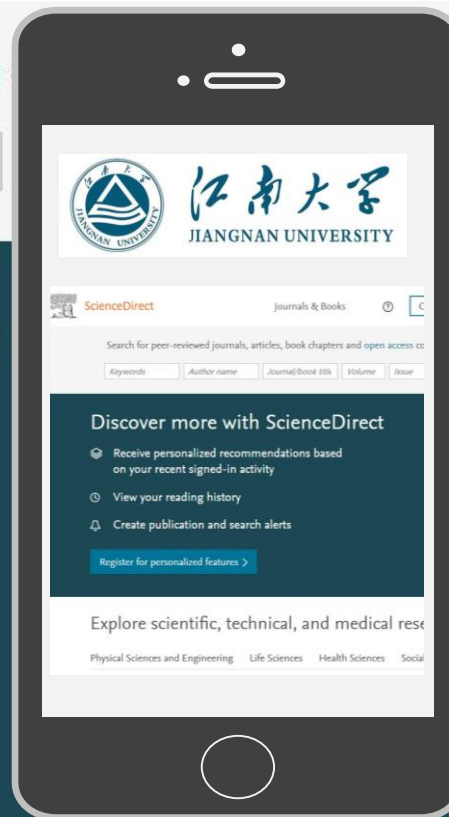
江南大学
JIANGNAN UNIVERSITY

JIANGNAN UNIVERSITY

ScienceDirect

Journals & Books

Search for peer-reviewed journals, articles, book chapters and open access co

Keywords | Author name | Journal/book titl | Volume | Issue

Discover more with ScienceDirect

Receive personalized recommendations based on your recent signed-in activity

View your reading history

Create publication and search alerts

Register for personalized features >

Explore scientific, technical, and medical rese

Physical Sciences and Engineering | Life Sciences | Health Sciences | Social